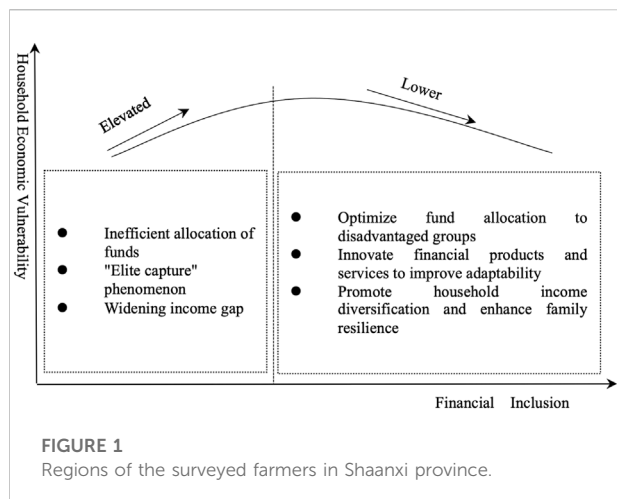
Household Economic Vulnerability

Elevated

Lower

- Inefficient allocation of funds
- "Elite capture" phenomenon
- Widening income gap

- Optimize fund allocation to disadvantaged groups
- Innovate financial products and services to improve adaptability
- Promote household income diversification and enhance family resilience

Financial Inclusion

FIGURE 1
Regions of the surveyed farmers in Shaanxi province.